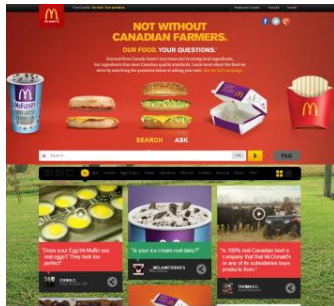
NOT WITHOUT CANADIAN FARMERS.

OUR FOOD. YOUR QUESTIONS.

SEARCH ASK

"Does your Egg McMuffin use real eggs? They look too perfect."

"Is your ice cream real dairy?"

"Is 100% real Canadian beef a company that that McDonald's or any of its subsidiaries buys products from?"

FAQ